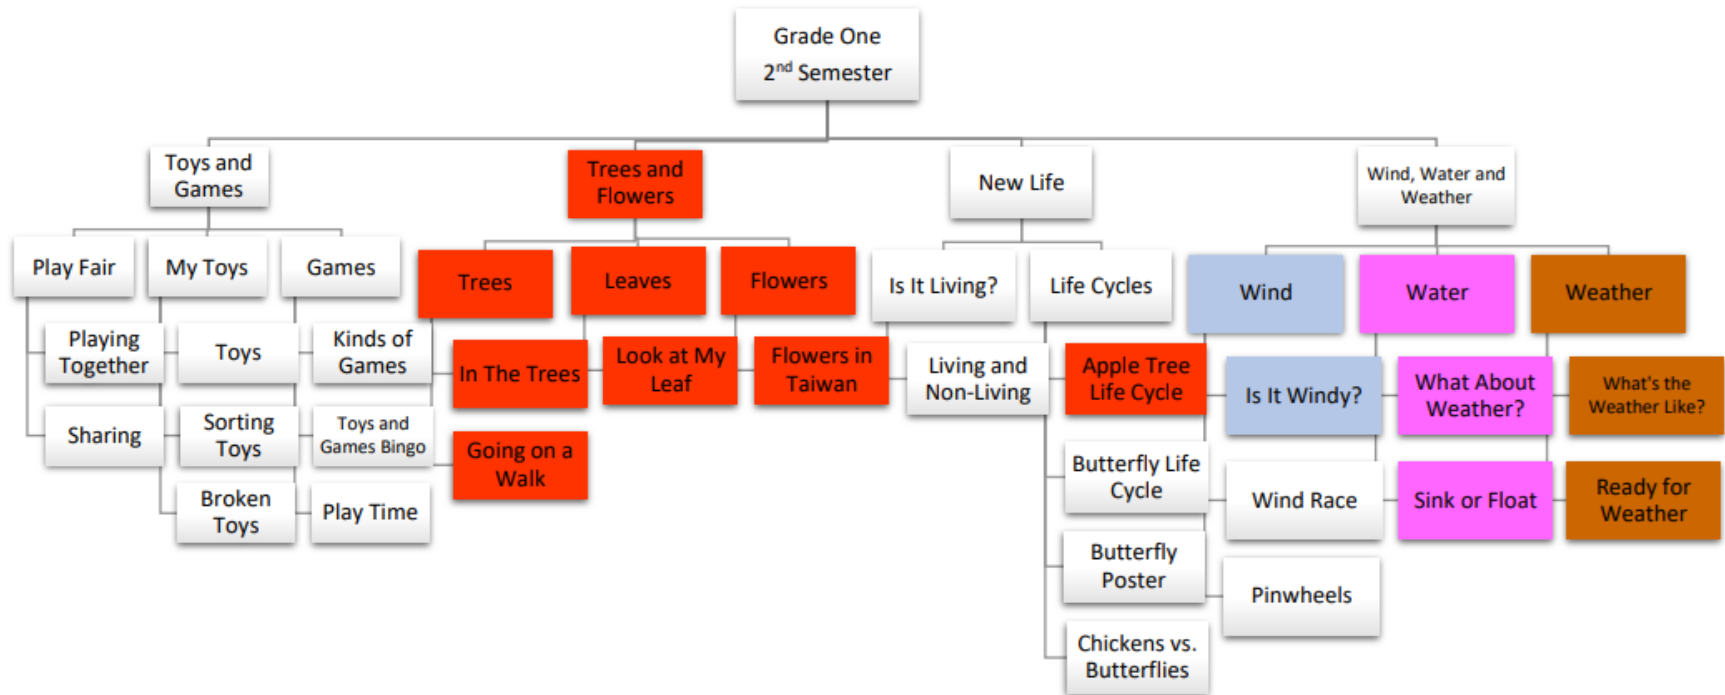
Grade One
$2^{nd}$ Semester

Toys and Games

Play Fair

Playing Together

Sharing

My Toys

Toys

Sorting Toys

Broken Toys

Games

Kinds of Games

Toys and Games Bingo

Play Time

Trees and Flowers

Trees

In The Trees

Going on a Walk

Leaves

Look at My Leaf

Flowers

Flowers in Taiwan

New Life

Is It Living?

Living and Non-Living

Life Cycles

Apple Tree Life Cycle

Butterfly Life Cycle

Butterfly Poster

Chickens vs. Butterflies

Wind, Water and Weather

Wind

Is It Windy?

Wind Race

Pinwheels

Water

What About Weather?

Sink or Float

Weather

What's the Weather Like?

Ready for Weather